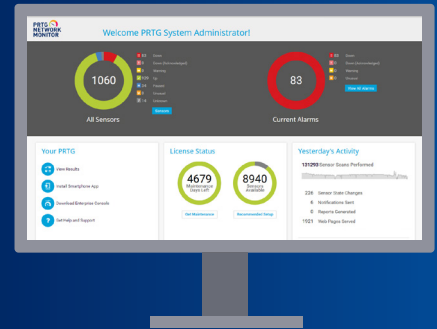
PRTG NETWORK MONITOR

Welcome PRTG System Administrator!

1060

All Sensors

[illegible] Down
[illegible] Down (Acknowledged)
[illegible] Warning
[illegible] Up
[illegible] Paused
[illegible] Unusual
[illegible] Unknown

Sensors

83

Current Alarms

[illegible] Down
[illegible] Warning
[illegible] Unusual

View all alarms

Your PRTG

View Results

Install Smartphone App

Download Enterprise Console

Get Help and Support

License Status

4679
Maintenance Days Left

8940
Sensors Available

Get Maintenance

Recommended Setup

Yesterday's Activity

131293 Sensor Scans Performed

226 Sensor State Changes

6 Notifications Sent

6 Reports Generated

1921 Web Pages Served